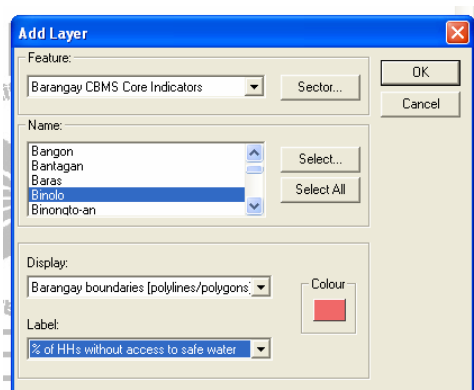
Add Layer

Feature:

Barangay CBMS Core Indicators

Sector...

OK

Cancel

Name:

Bangon
Bantagan
Baras
Binolo
Binongto-an

Select...

Select All

Display:

Barangay boundaries [polylines/polygons]

Colour

Label:

% of HHs without access to safe water